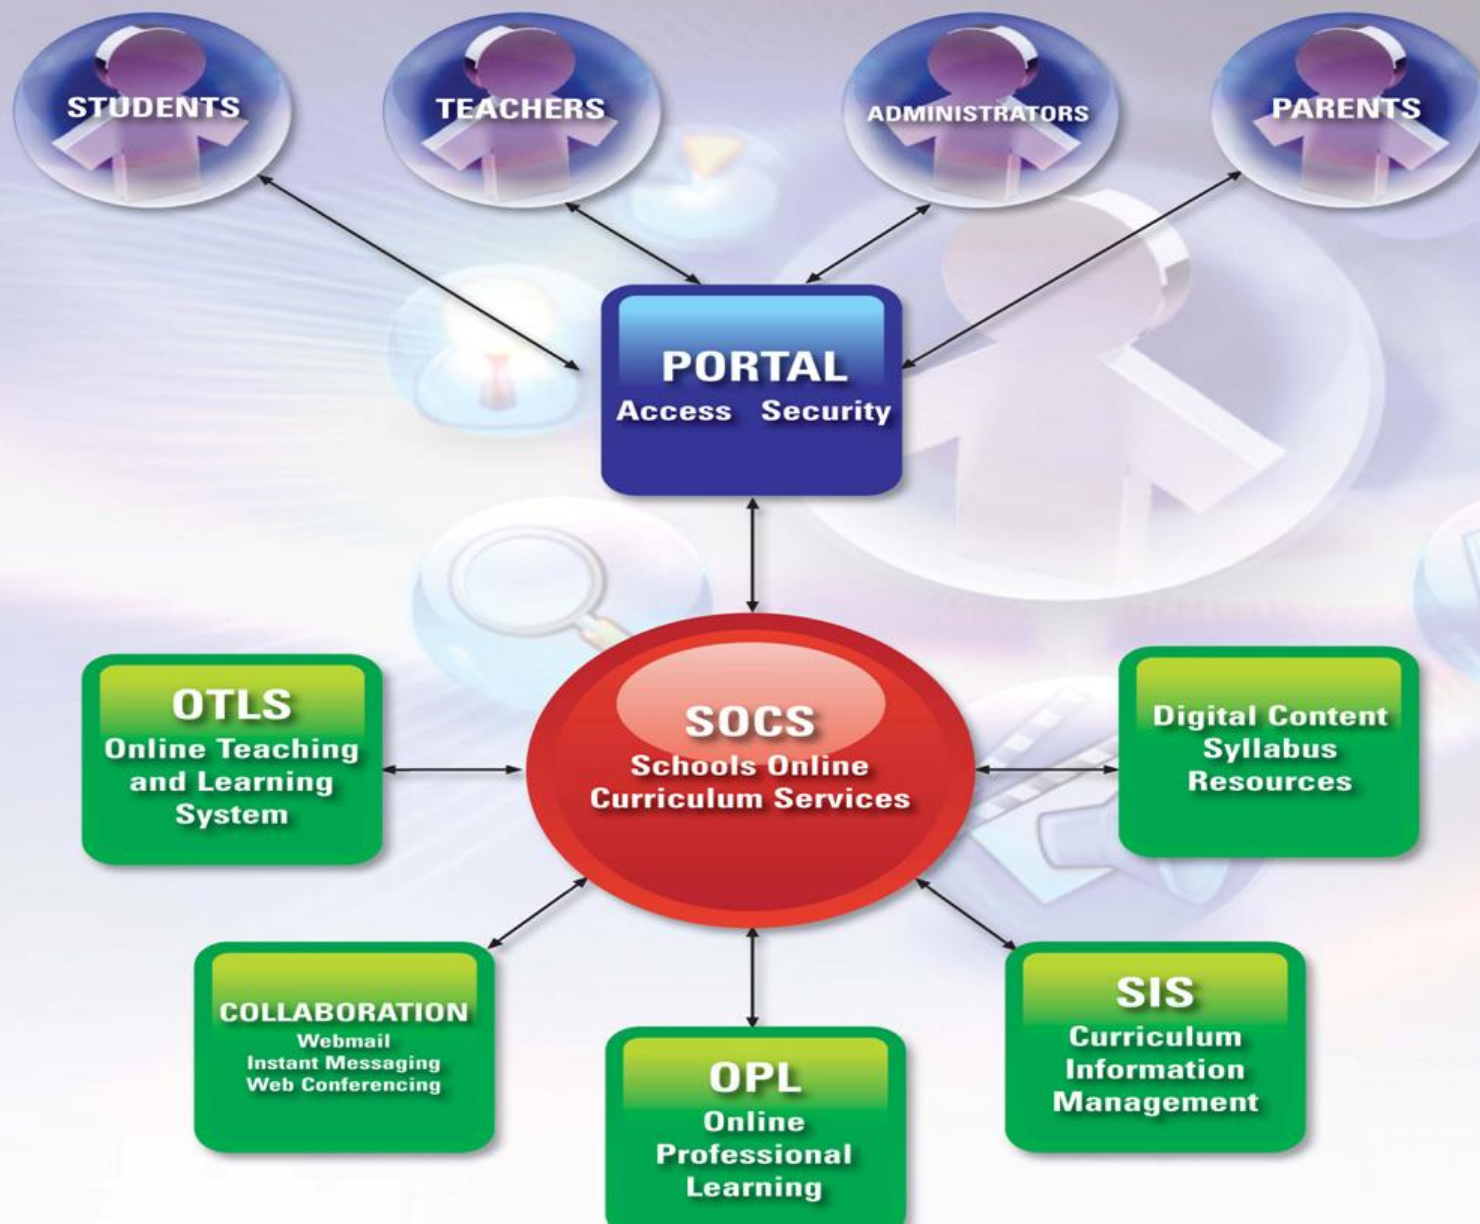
STUDENTS

TEACHERS

ADMINISTRATORS

PARENTS

PORTAL
Access Security

OTLS
Online Teaching and Learning System

SOCS
Schools Online Curriculum Services

Digital Content
Syllabus
Resources

COLLABORATION
Webmail
Instant Messaging
Web Conferencing

OPL
Online Professional Learning

SIS
Curriculum Information Management